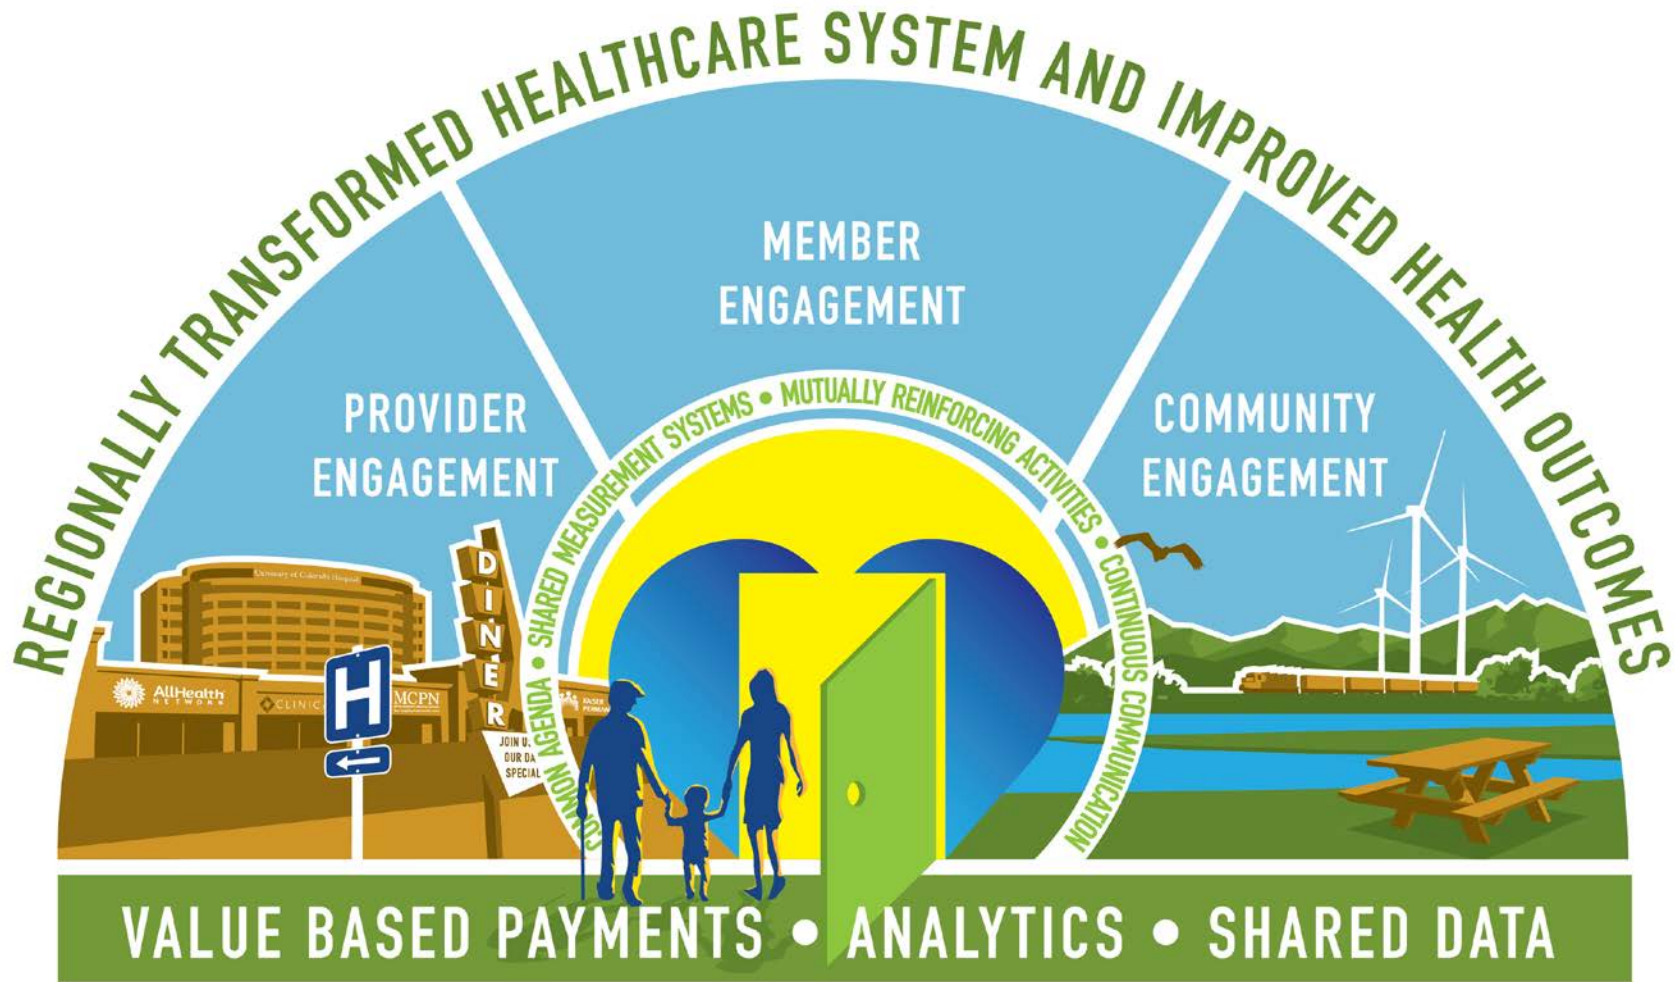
REGIONALLY TRANSFORMED HEALTHCARE SYSTEM AND IMPROVED HEALTH OUTCOMES

MEMBER ENGAGEMENT

PROVIDER ENGAGEMENT

COMMUNITY ENGAGEMENT

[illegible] AGENDA • SHARED MEASUREMENT SYSTEMS • MUTUALLY REINFORCING ACTIVITIES • CONTINUOUS COMMUNICATION

University of Colorado Hospital

AllHealth NETWORK

CLINIC

MCPN

DINER

JOIN U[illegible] OUR DA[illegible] SPECIAL

KAISER PERMAN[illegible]

H

VALUE BASED PAYMENTS • ANALYTICS • SHARED DATA